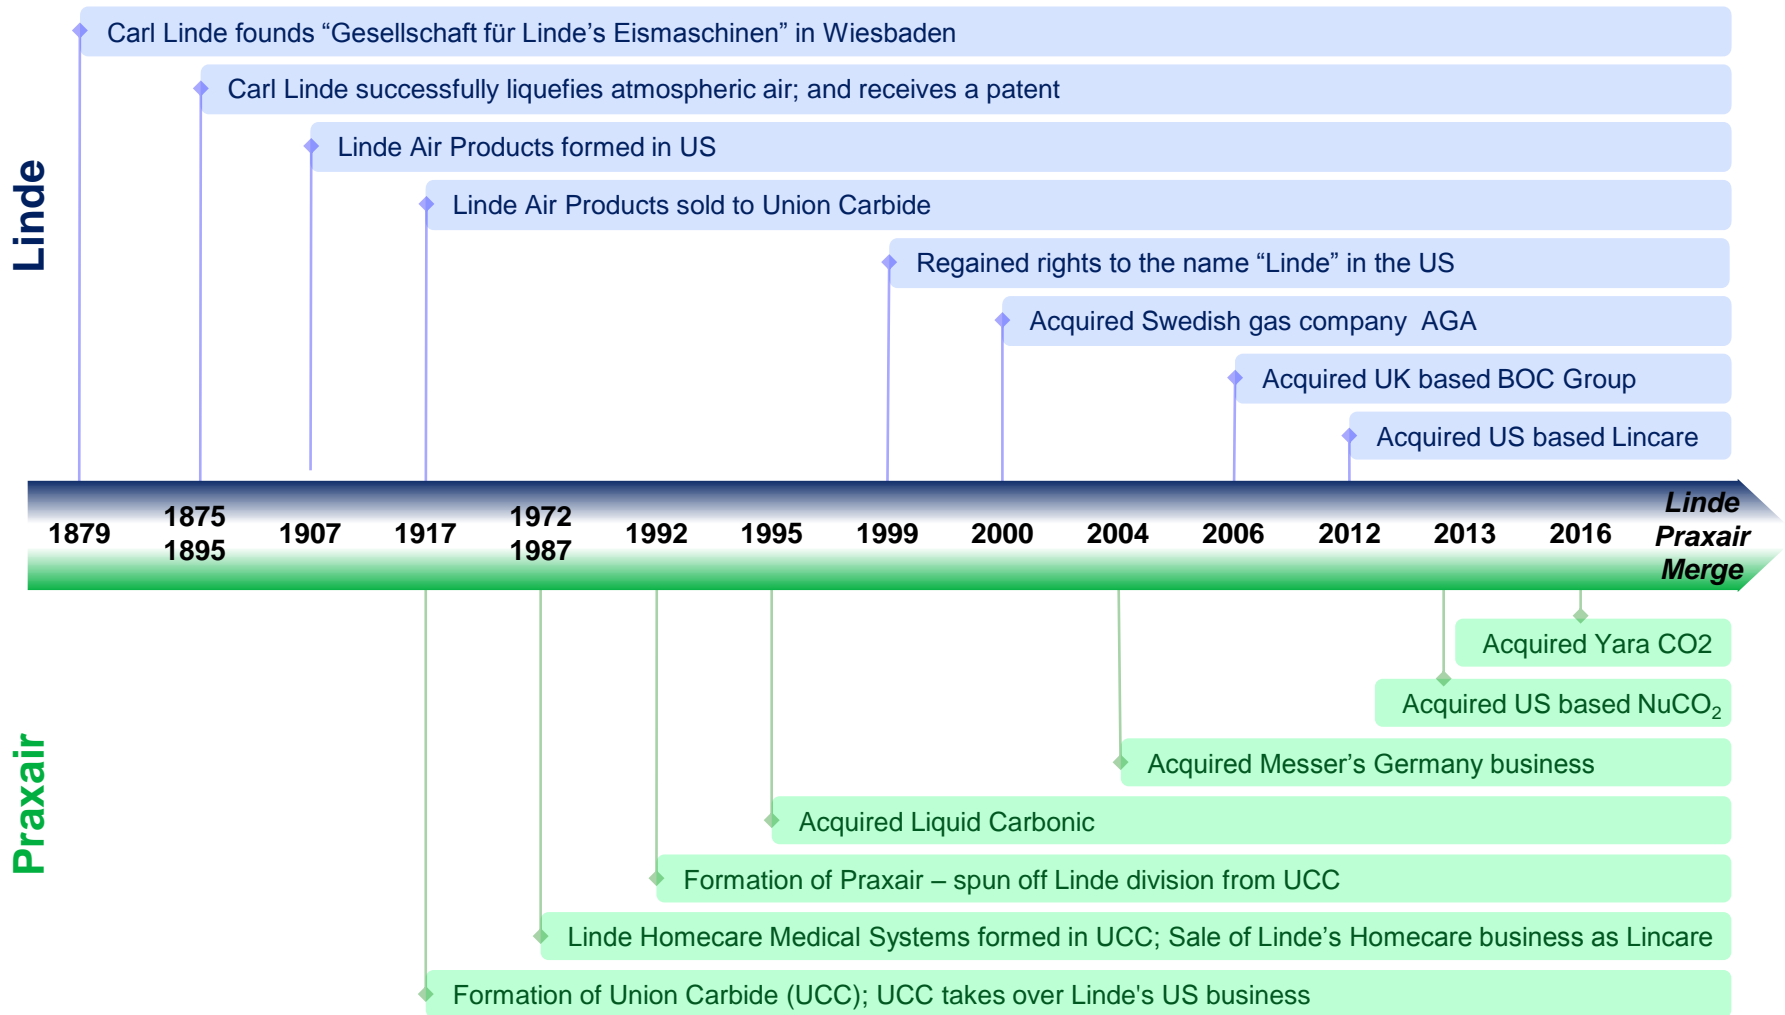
Linde

Carl Linde founds “Gesellschaft für Linde’s Eismaschinen” in Wiesbaden

Carl Linde successfully liquefies atmospheric air; and receives a patent

Linde Air Products formed in US

Linde Air Products sold to Union Carbide

Regained rights to the name “Linde” in the US

Acquired Swedish gas company AGA

Acquired UK based BOC Group

Acquired US based Lincare

1879 | 1875 1895 | 1907 | 1917 | 1972 1987 | 1992 | 1995 | 1999 | 2000 | 2004 | 2006 | 2012 | 2013 | 2016 | Linde Praxair Merge

Praxair

Acquired Yara CO2

Acquired US based NuCO$_2$

Acquired Messer’s Germany business

Acquired Liquid Carbonic

Formation of Praxair – spun off Linde division from UCC

Linde Homecare Medical Systems formed in UCC; Sale of Linde’s Homecare business as Lincare

Formation of Union Carbide (UCC); UCC takes over Linde's US business